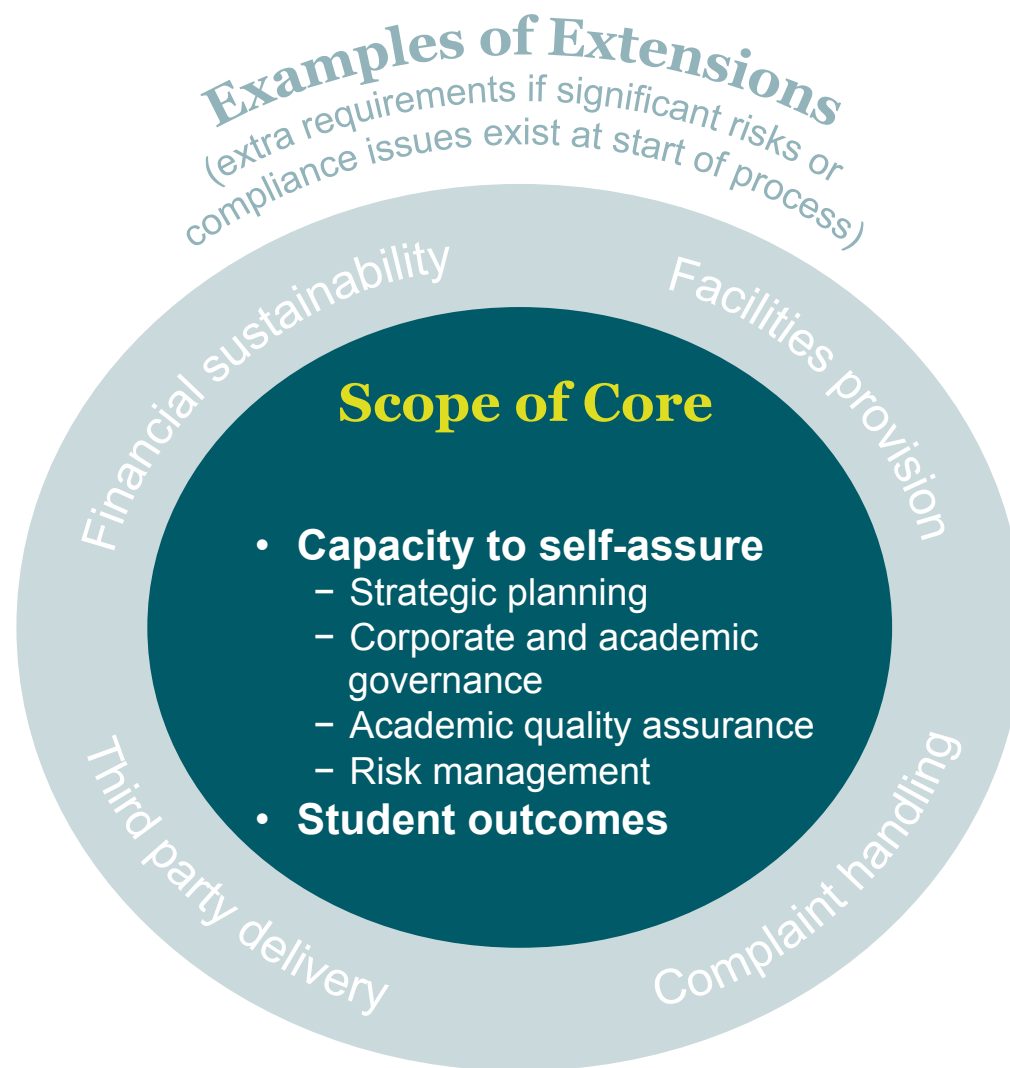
Examples of Extensions
(extra requirements if significant risks or compliance issues exist at start of process)

Financial sustainability

Facilities provision

Scope of Core

- Capacity to self-assure
  - Strategic planning
  - Corporate and academic governance
  - Academic quality assurance
  - Risk management
- Student outcomes

Third party delivery

Complaint handling